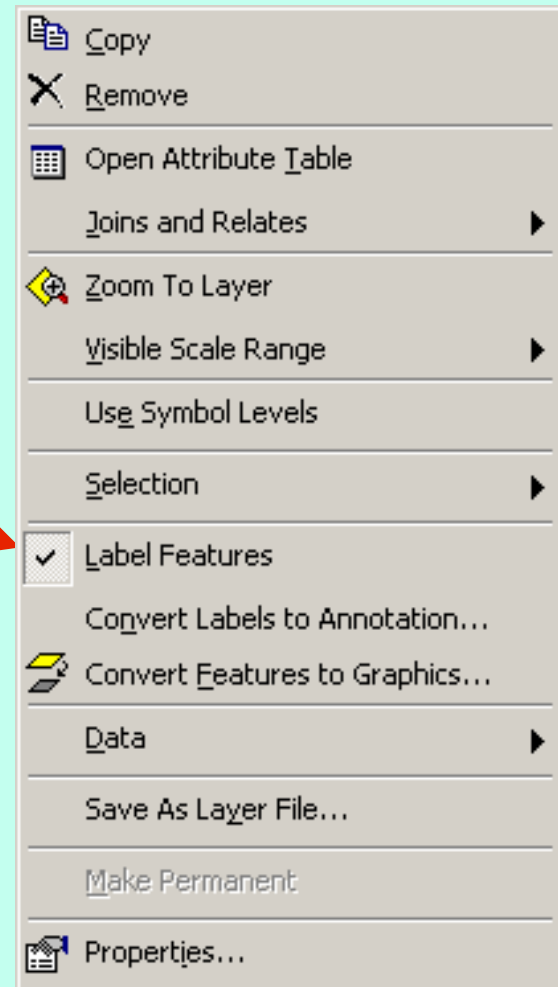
Copy
Remove
Open Attribute Table
Joins and Relates
Zoom To Layer
Visible Scale Range
Use Symbol Levels
Selection
Label Features
Convert Labels to Annotation...
Convert Features to Graphics...
Data
Save As Layer File...
Make Permanent
Properties...